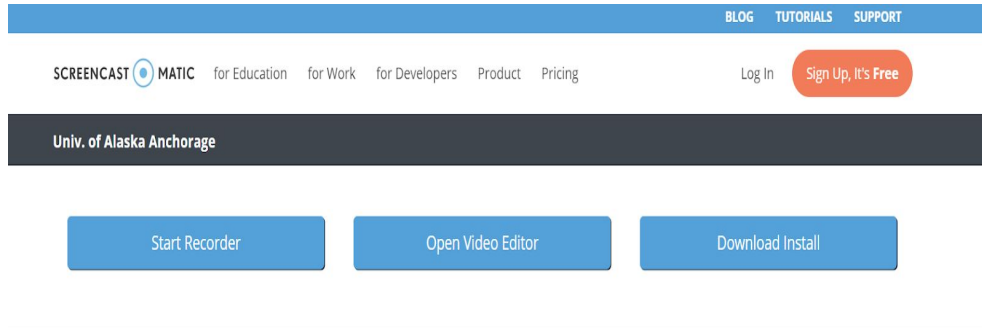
BLOG TUTORIALS SUPPORT

SCREENCAST MATIC for Education for Work for Developers Product Pricing Log In Sign Up, It's Free

Univ. of Alaska Anchorage

Start Recorder

Open Video Editor

Download Install